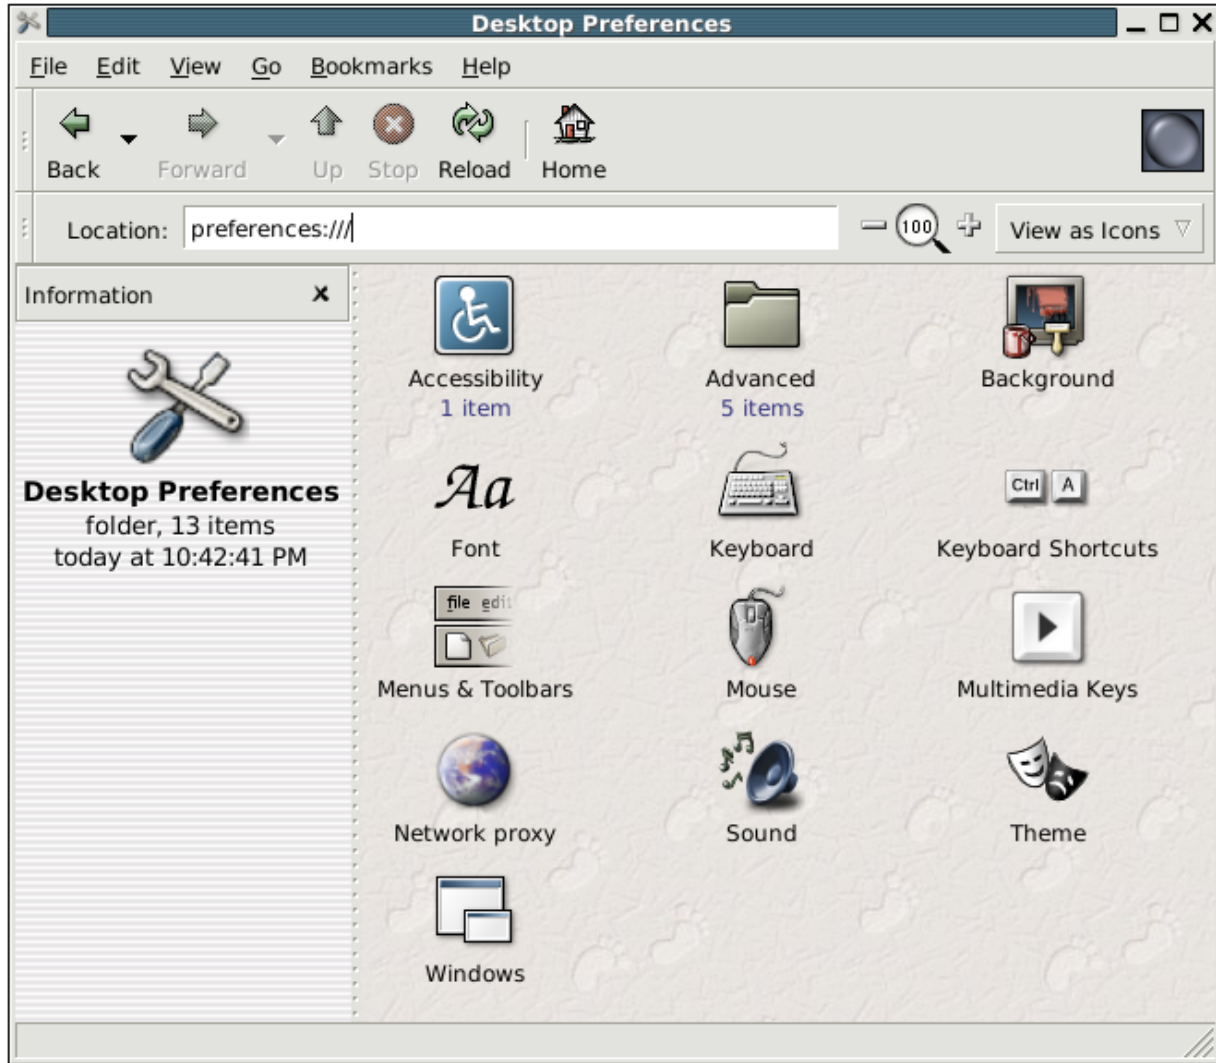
Desktop Preferences

File Edit View Go Bookmarks Help

Back Forward Up Stop Reload Home

Location: preferences:///

100

View as Icons

Information

Desktop Preferences
folder, 13 items
today at 10:42:41 PM

Accessibility
1 item

Advanced
5 items

Background

Aa

Font

Keyboard

Ctrl A

Keyboard Shortcuts

file edit

Menus & Toolbars

Mouse

Multimedia Keys

Network proxy

Sound

Theme

Windows